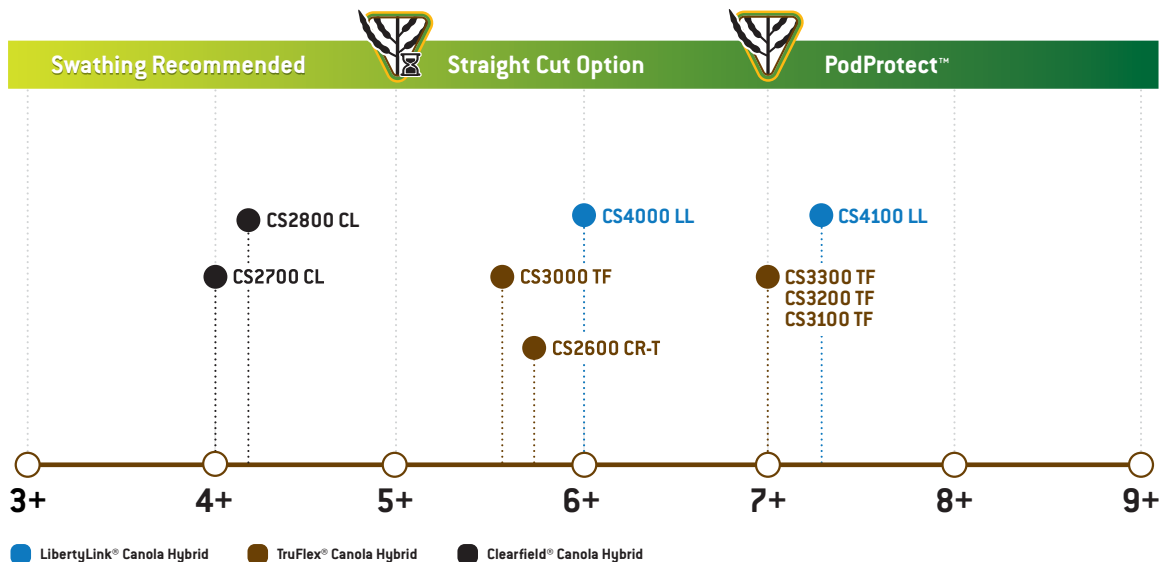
Swathing Recommended

Straight Cut Option

PodProtect™

CS2800 CL

CS2700 CL

CS4000 LL

CS3000 TF

CS2600 CR-T

CS4100 LL

CS3300 TF
CS3200 TF
CS3100 TF

3+ 4+ 5+ 6+ 7+ 8+ 9+

LibertyLink® Canola Hybrid

TruFlex® Canola Hybrid

Clearfield® Canola Hybrid